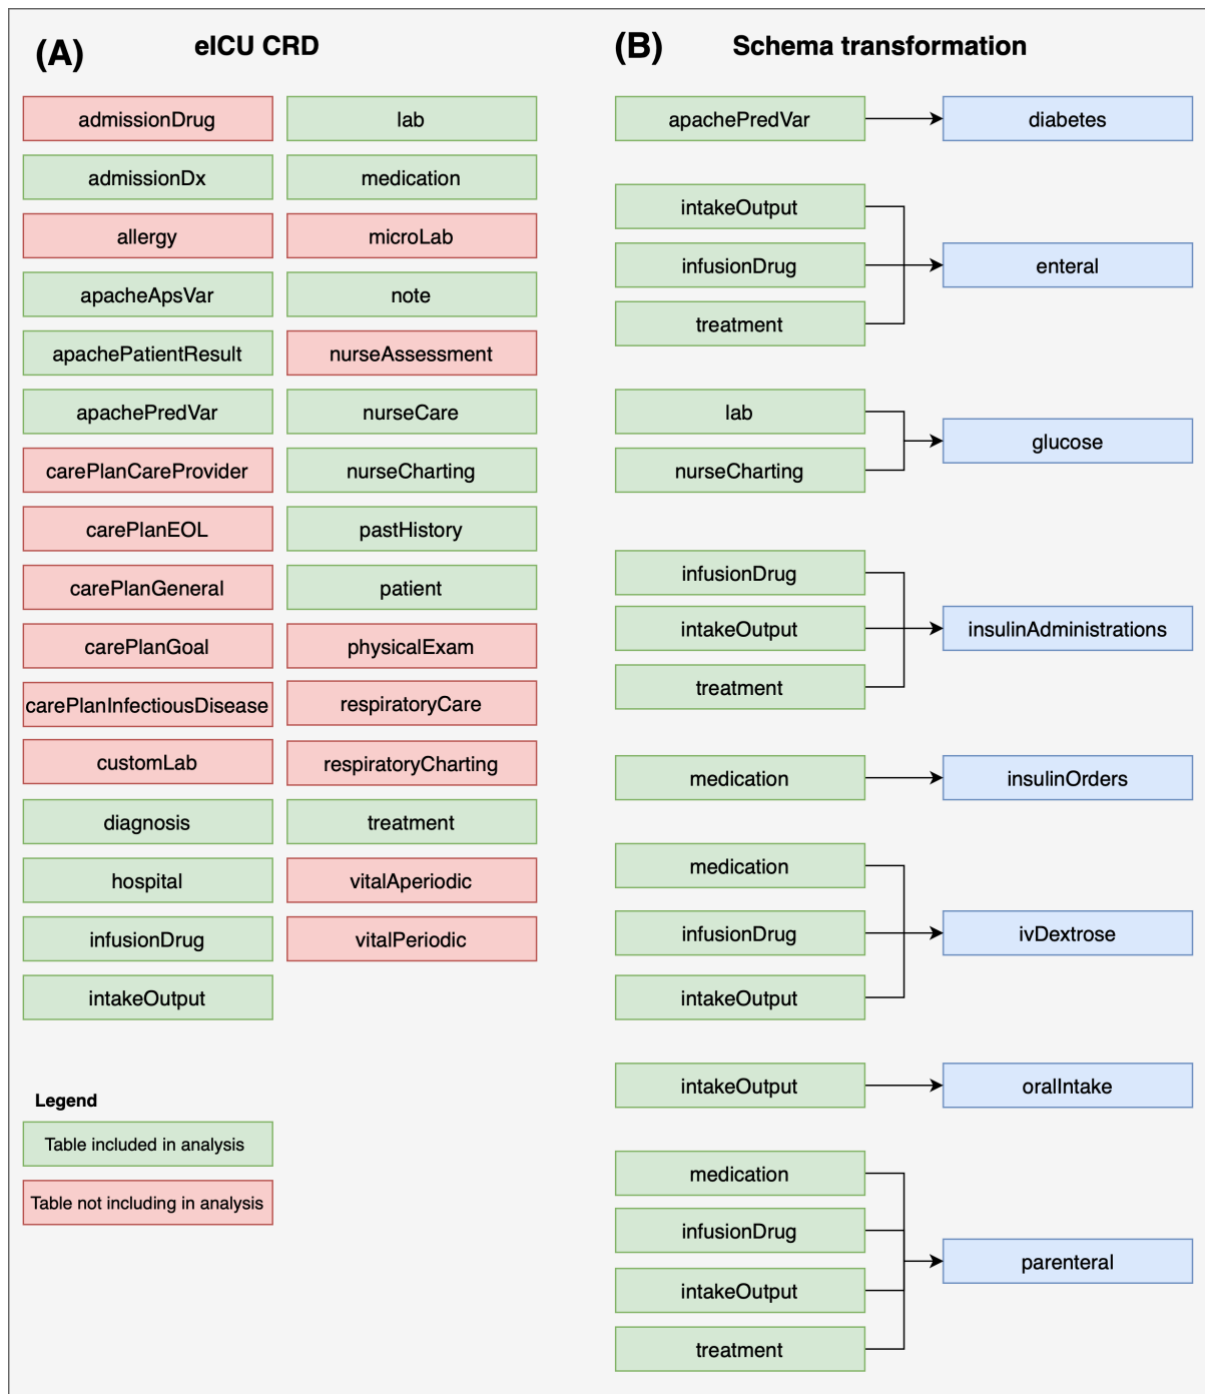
(A) eICU CRD

admissionDrug
admissionDx
allergy
apacheApsVar
apachePatientResult
apachePredVar
carePlanCareProvider
carePlanEOL
carePlanGeneral
carePlanGoal
carePlanInfectiousDisease
customLab
diagnosis
hospital
infusionDrug
intakeOutput

lab
medication
microLab
note
nurseAssessment
nurseCare
nurseCharting
pastHistory
patient
physicalExam
respiratoryCare
respiratoryCharting
treatment
vitalAperiodic
vitalPeriodic

Legend
Table included in analysis
Table not including in analysis

(B) Schema transformation

apachePredVar
diabetes

intakeOutput
infusionDrug
treatment
enteral

lab
nurseCharting
glucose

infusionDrug
intakeOutput
treatment
insulinAdministrations

medication
insulinOrders

medication
infusionDrug
intakeOutput
ivDextrose

intakeOutput
oralIntake

medication
infusionDrug
intakeOutput
treatment
parenteral